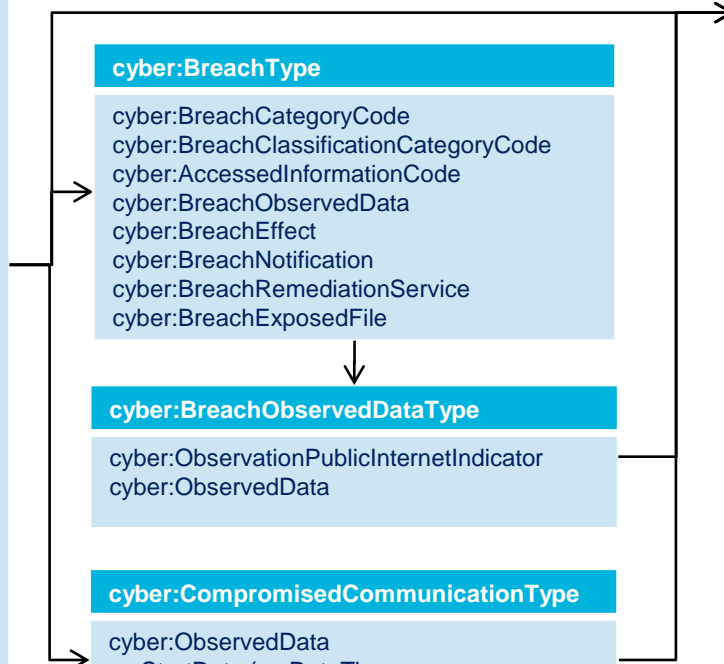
cyber:BreachType

cyber:BreachCategoryCode
cyber:BreachClassificationCategoryCode
cyber:AccessedInformationCode
cyber:BreachObservedData
cyber:BreachEffect
cyber:BreachNotification
cyber:BreachRemediationService
cyber:BreachExposedFile

cyber:BreachObservedDataType

cyber:ObservationPublicInternetIndicator
cyber:ObservedData

cyber:CompromisedCommunicationType

cyber:ObservedData
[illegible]